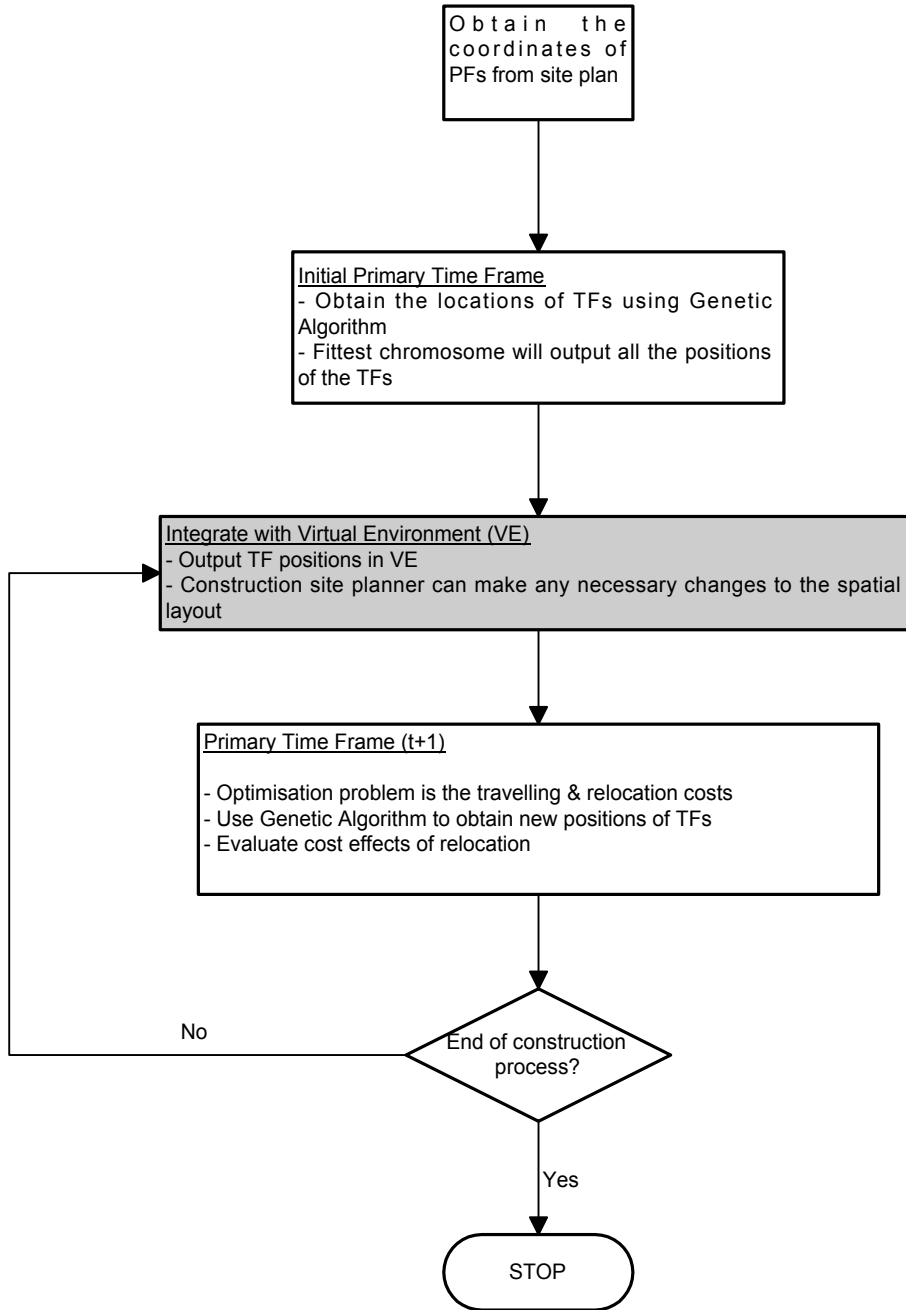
Obtain the coordinates of PFs from site plan

Initial Primary Time Frame
- Obtain the locations of TFs using Genetic Algorithm
- Fittest chromosome will output all the positions of the TFs

Integrate with Virtual Environment (VE)
- Output TF positions in VE
- Construction site planner can make any necessary changes to the spatial layout

Primary Time Frame (t+1)

- Optimisation problem is the travelling & relocation costs
- Use Genetic Algorithm to obtain new positions of TFs
- Evaluate cost effects of relocation

No

End of construction process?

Yes

STOP